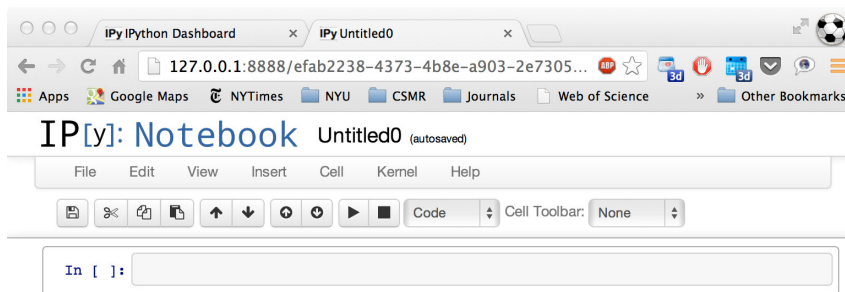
IPy IPython Dashboard ×
IPy Untitled0 ×
127.0.0.1:8888/efab2238-4373-4b8e-a903-2e7305...
ABP
3d
3d
Apps Google Maps NYTimes NYU CSMR Journals Web of Science » Other Bookmarks
IP[y]: Notebook Untitled0 (autosaved)
File Edit View Insert Cell Kernel Help
Code Cell Toolbar: None
In [ ]: